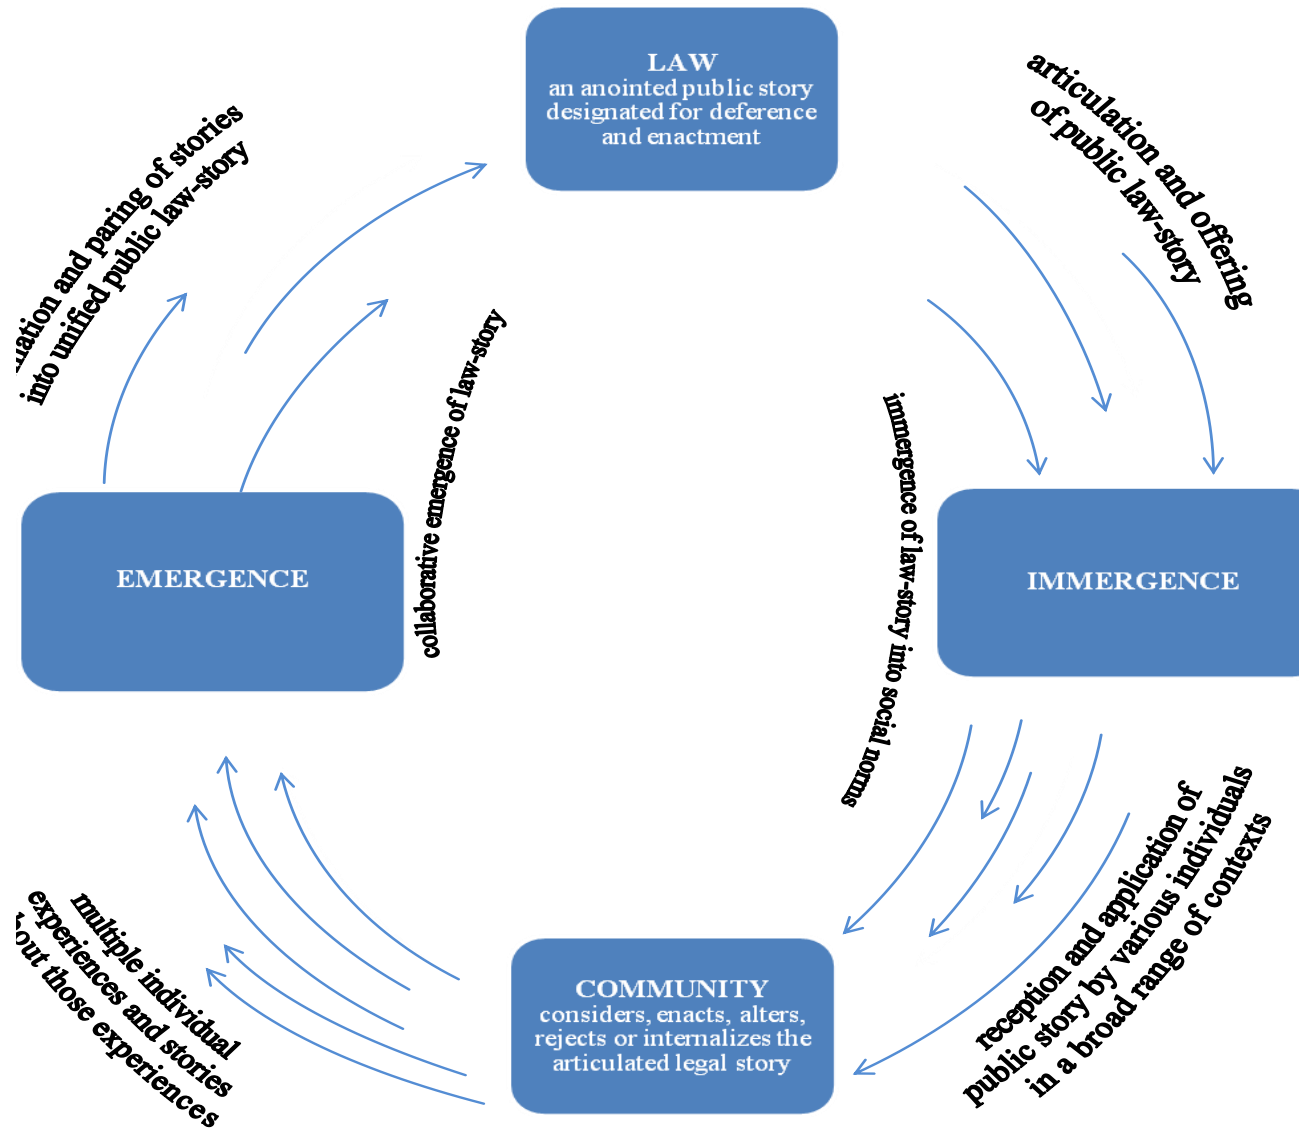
LAW
an anointed public story designated for deference and enactment

articulation and offering of public law-story

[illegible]ulation and paring of stories into unified public law-story

collaborative emergence of law-story

immergence of law-story into social norms

EMERGENCE

IMMERGENCE

COMMUNITY
considers, enacts, alters, rejects or internalizes the articulated legal story

multiple individual experiences and stories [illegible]out those experiences

reception and application of public story by various individuals in a broad range of contexts